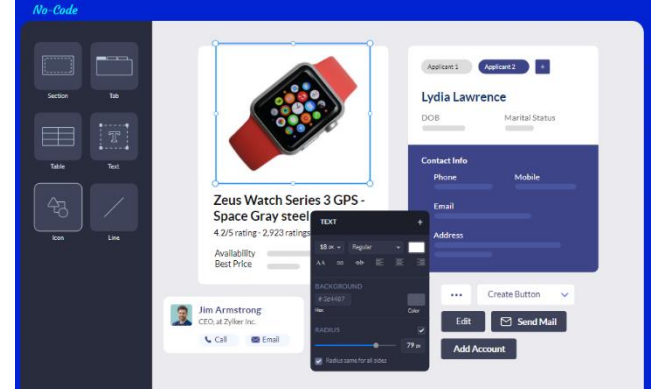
No-Code

Section
Tab
Table
Text
Icon
Line

Zeus Watch Series 3 GPS - Space Gray steel
4.2/5 rating · 2,923 ratings
Availability
Best Price

TEXT
18 px
Regular
AA
BACKGROUND
# 3d4467
Hex
Color
RADIUS
79 px
Radius same for all sides

Jim Armstrong
CEO, at Zylker Inc.
Call
Email

Applicant 1
Applicant 2
+
Lydia Lawrence
DOB
Marital Status
Contact Info
Phone
Mobile
Email
Address

...
Create Button
Edit
Send Mail
Add Account